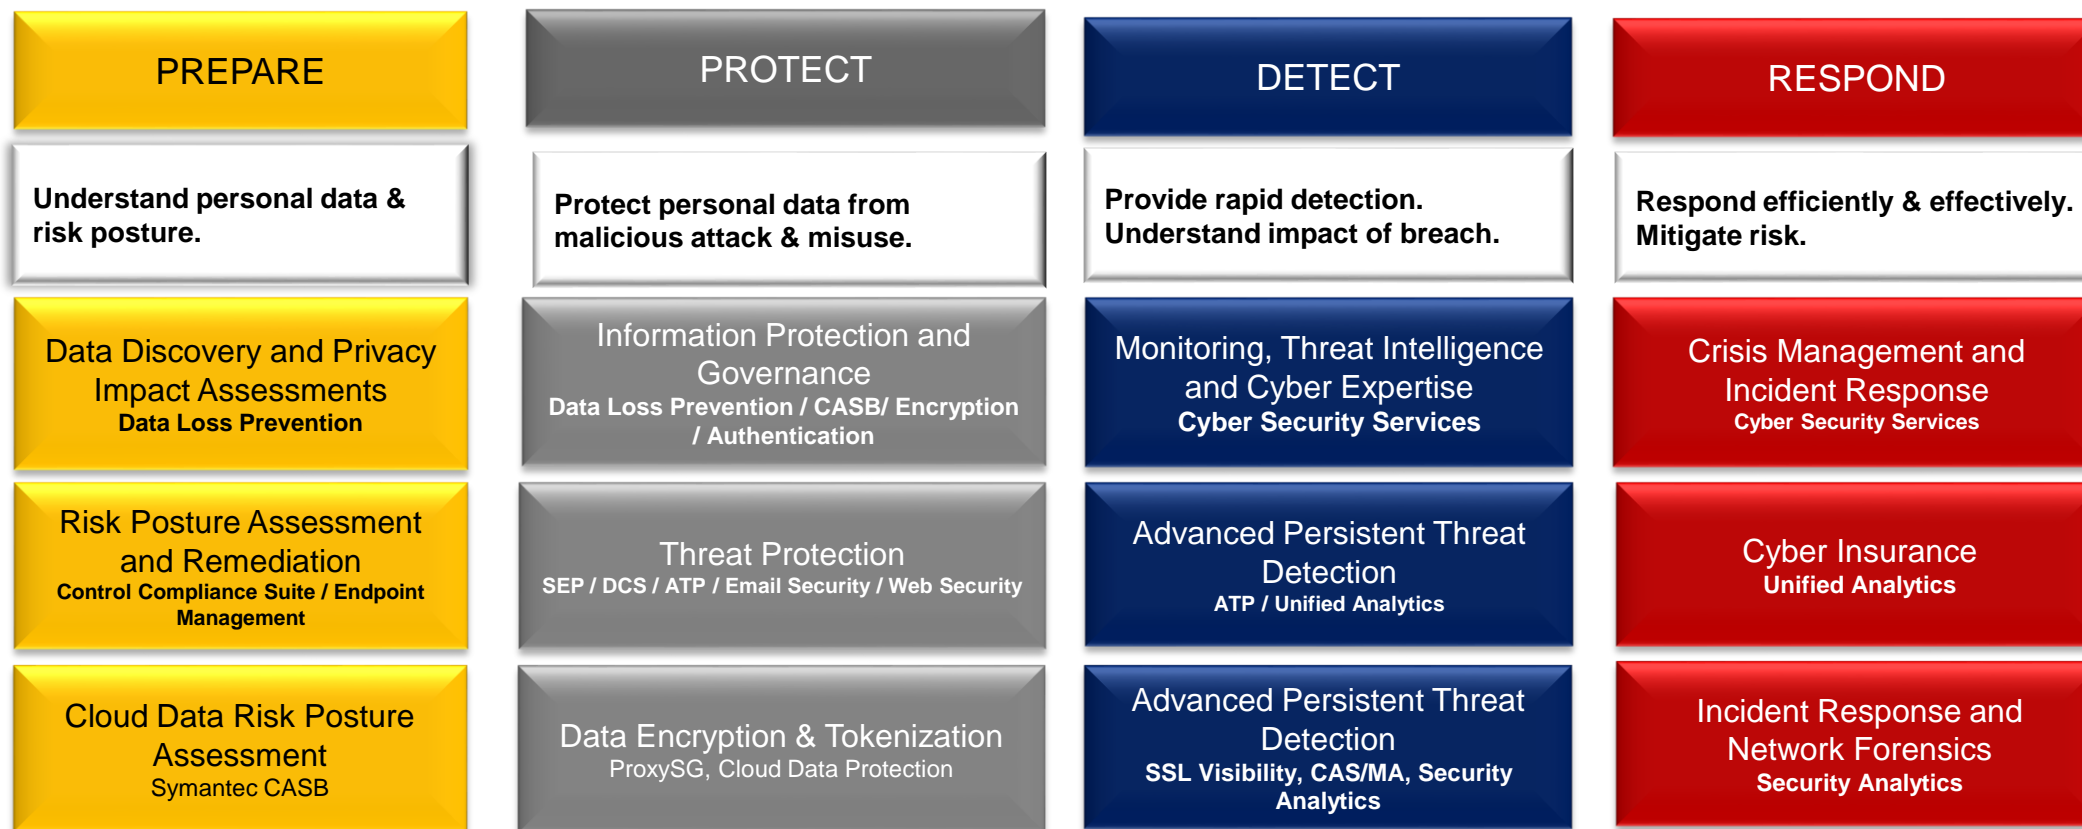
PREPARE

Understand personal data & risk posture.

Data Discovery and Privacy Impact Assessments
Data Loss Prevention

Risk Posture Assessment and Remediation
Control Compliance Suite / Endpoint Management

Cloud Data Risk Posture Assessment
Symantec CASB

PROTECT

Protect personal data from malicious attack & misuse.

Information Protection and Governance
Data Loss Prevention / CASB/ Encryption / Authentication

Threat Protection
SEP / DCS / ATP / Email Security / Web Security

Data Encryption & Tokenization
ProxySG, Cloud Data Protection

DETECT

Provide rapid detection. Understand impact of breach.

Monitoring, Threat Intelligence and Cyber Expertise
Cyber Security Services

Advanced Persistent Threat Detection
ATP / Unified Analytics

Advanced Persistent Threat Detection
SSL Visibility, CAS/MA, Security Analytics

RESPOND

Respond efficiently & effectively. Mitigate risk.

Crisis Management and Incident Response
Cyber Security Services

Cyber Insurance
Unified Analytics

Incident Response and Network Forensics
Security Analytics